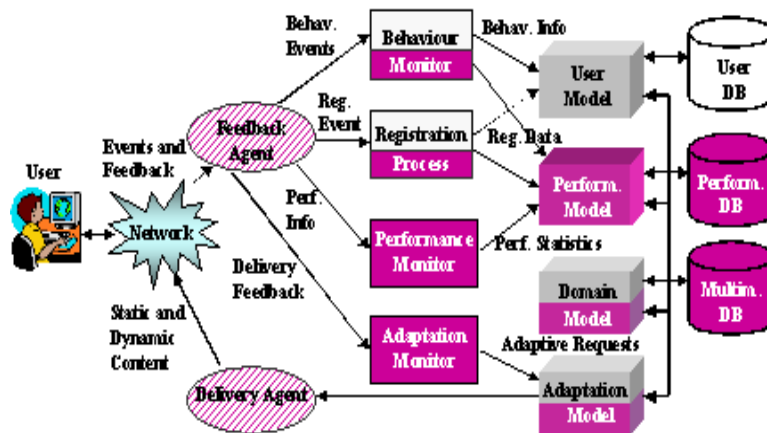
User

Events and Feedback

Network

Static and Dynamic Content

Feedback Agent

Behav. Events

Reg. Event

Perf. Info

Delivery Feedback

Delivery Agent

Behaviour

Monitor

Registration

Process

Performance Monitor

Adaptation Monitor

Behav. Info

Reg. Data

Perf. Statistics

Adaptive Requests

User Model

Perform. Model

Domain

Model

Adaptation

Model

User DB

Perform. DB

Multim. DB